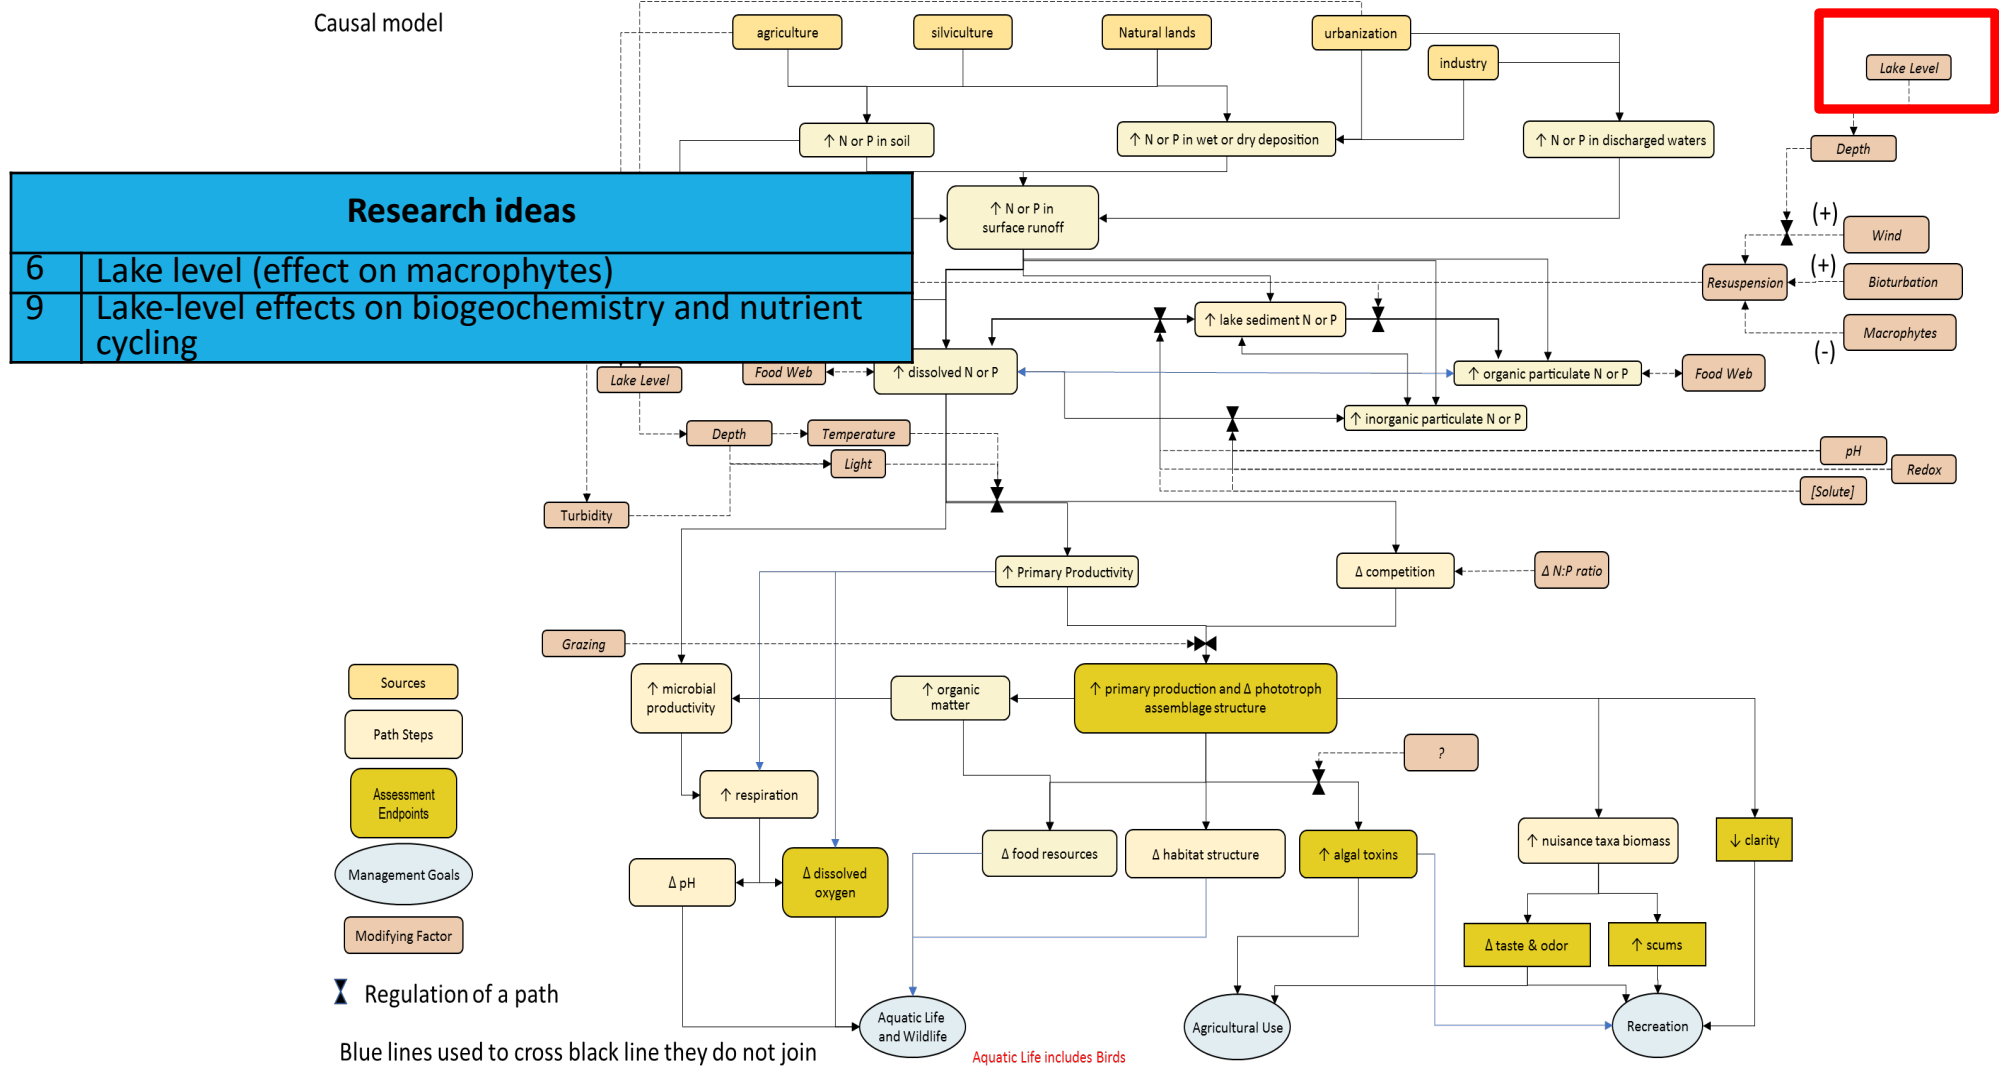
Causal model

agriculture

silviculture

Natural lands

urbanization

industry

Lake Level

↑ N or P in soil

↑ N or P in wet or dry deposition

↑ N or P in discharged waters

Depth

Research ideas

| 6 | Lake level (effect on macrophytes) |
|---|---|
| 9 | Lake-level effects on biogeochemistry and nutrient cycling |

↑ N or P in surface runoff

(+)

Wind

Resuspension

(+)

Bioturbation

Macrophytes

(-)

↑ lake sediment N or P

Lake Level

Food Web

↑ dissolved N or P

↑ organic particulate N or P

Food Web

↑ inorganic particulate N or P

Depth

Temperature

Light

pH

Redox

[Solute]

Turbidity

↑ Primary Productivity

Δ competition

Δ N:P ratio

Grazing

Sources

Path Steps

Assessment Endpoints

Management Goals

Modifying Factor

↑ microbial productivity

↑ organic matter

↑ primary production and Δ phototroph assemblage structure

?

↑ respiration

Δ pH

Δ dissolved oxygen

Δ food resources

Δ habitat structure

↑ algal toxins

↑ nuisance taxa biomass

↓ clarity

Δ taste & odor

↑ scums

Regulation of a path

Aquatic Life and Wildlife

Agricultural Use

Recreation

Blue lines used to cross black line they do not join

Aquatic Life includes Birds